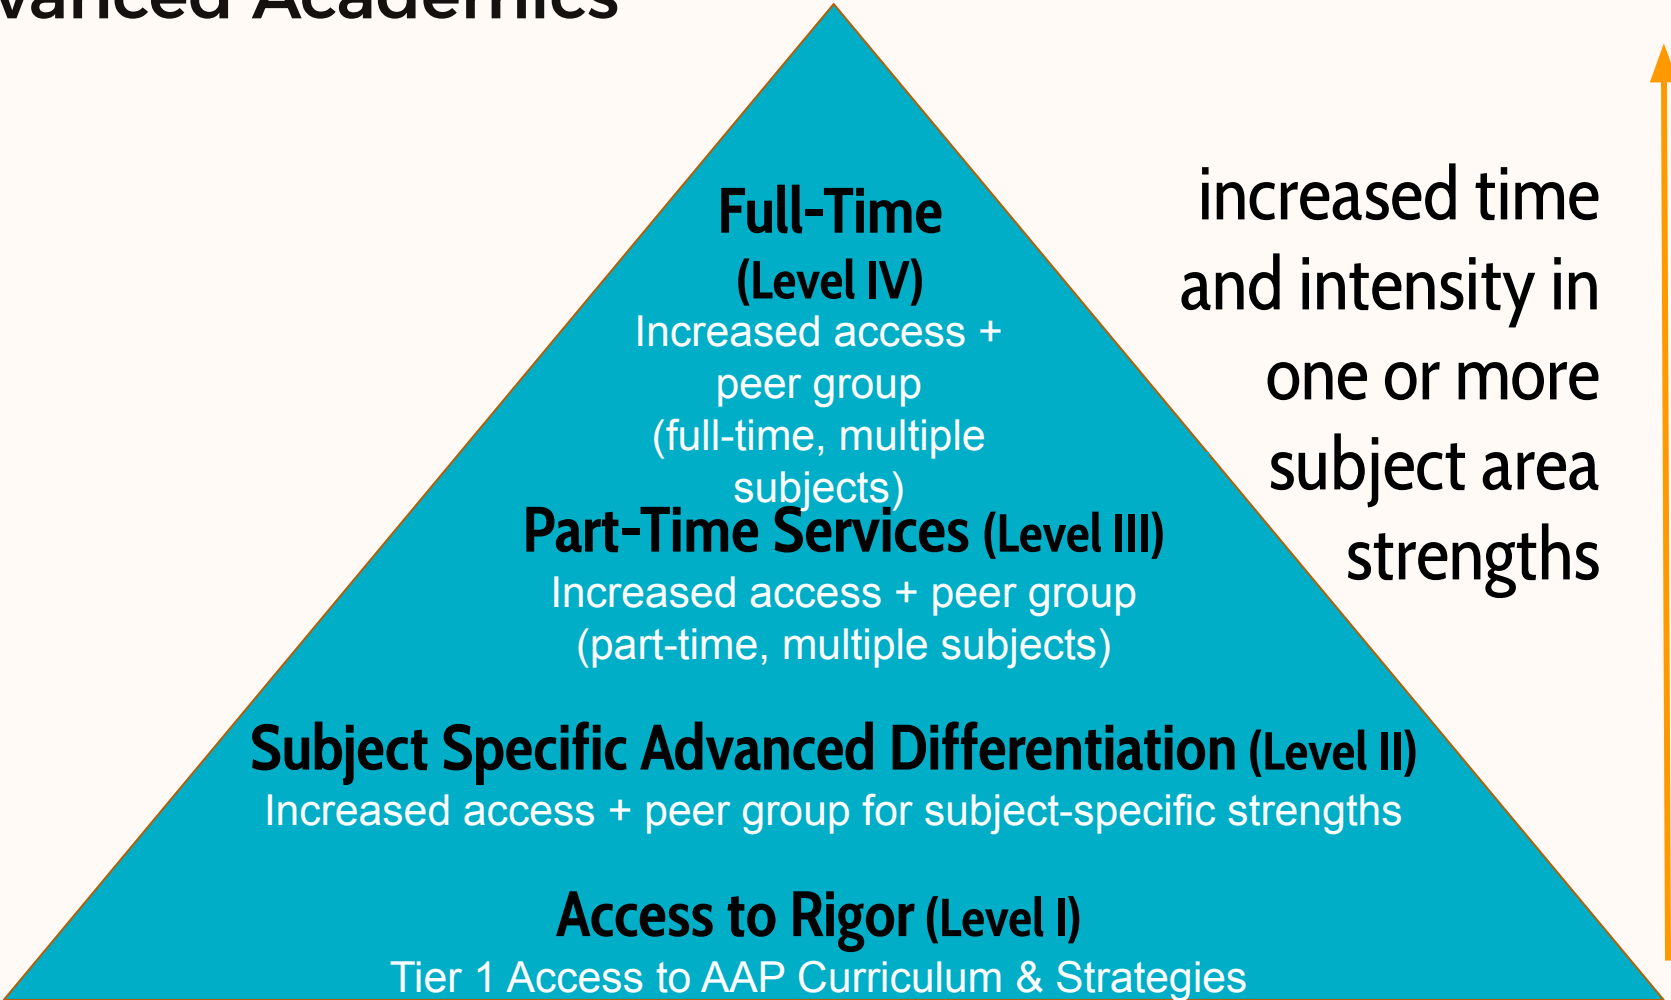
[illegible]vanced Academics

Full-Time (Level IV)
Increased access + peer group (full-time, multiple subjects)

Part-Time Services (Level III)
Increased access + peer group (part-time, multiple subjects)

Subject Specific Advanced Differentiation (Level II)
Increased access + peer group for subject-specific strengths

Access to Rigor (Level I)
Tier 1 Access to AAP Curriculum & Strategies

increased time and intensity in one or more subject area strengths